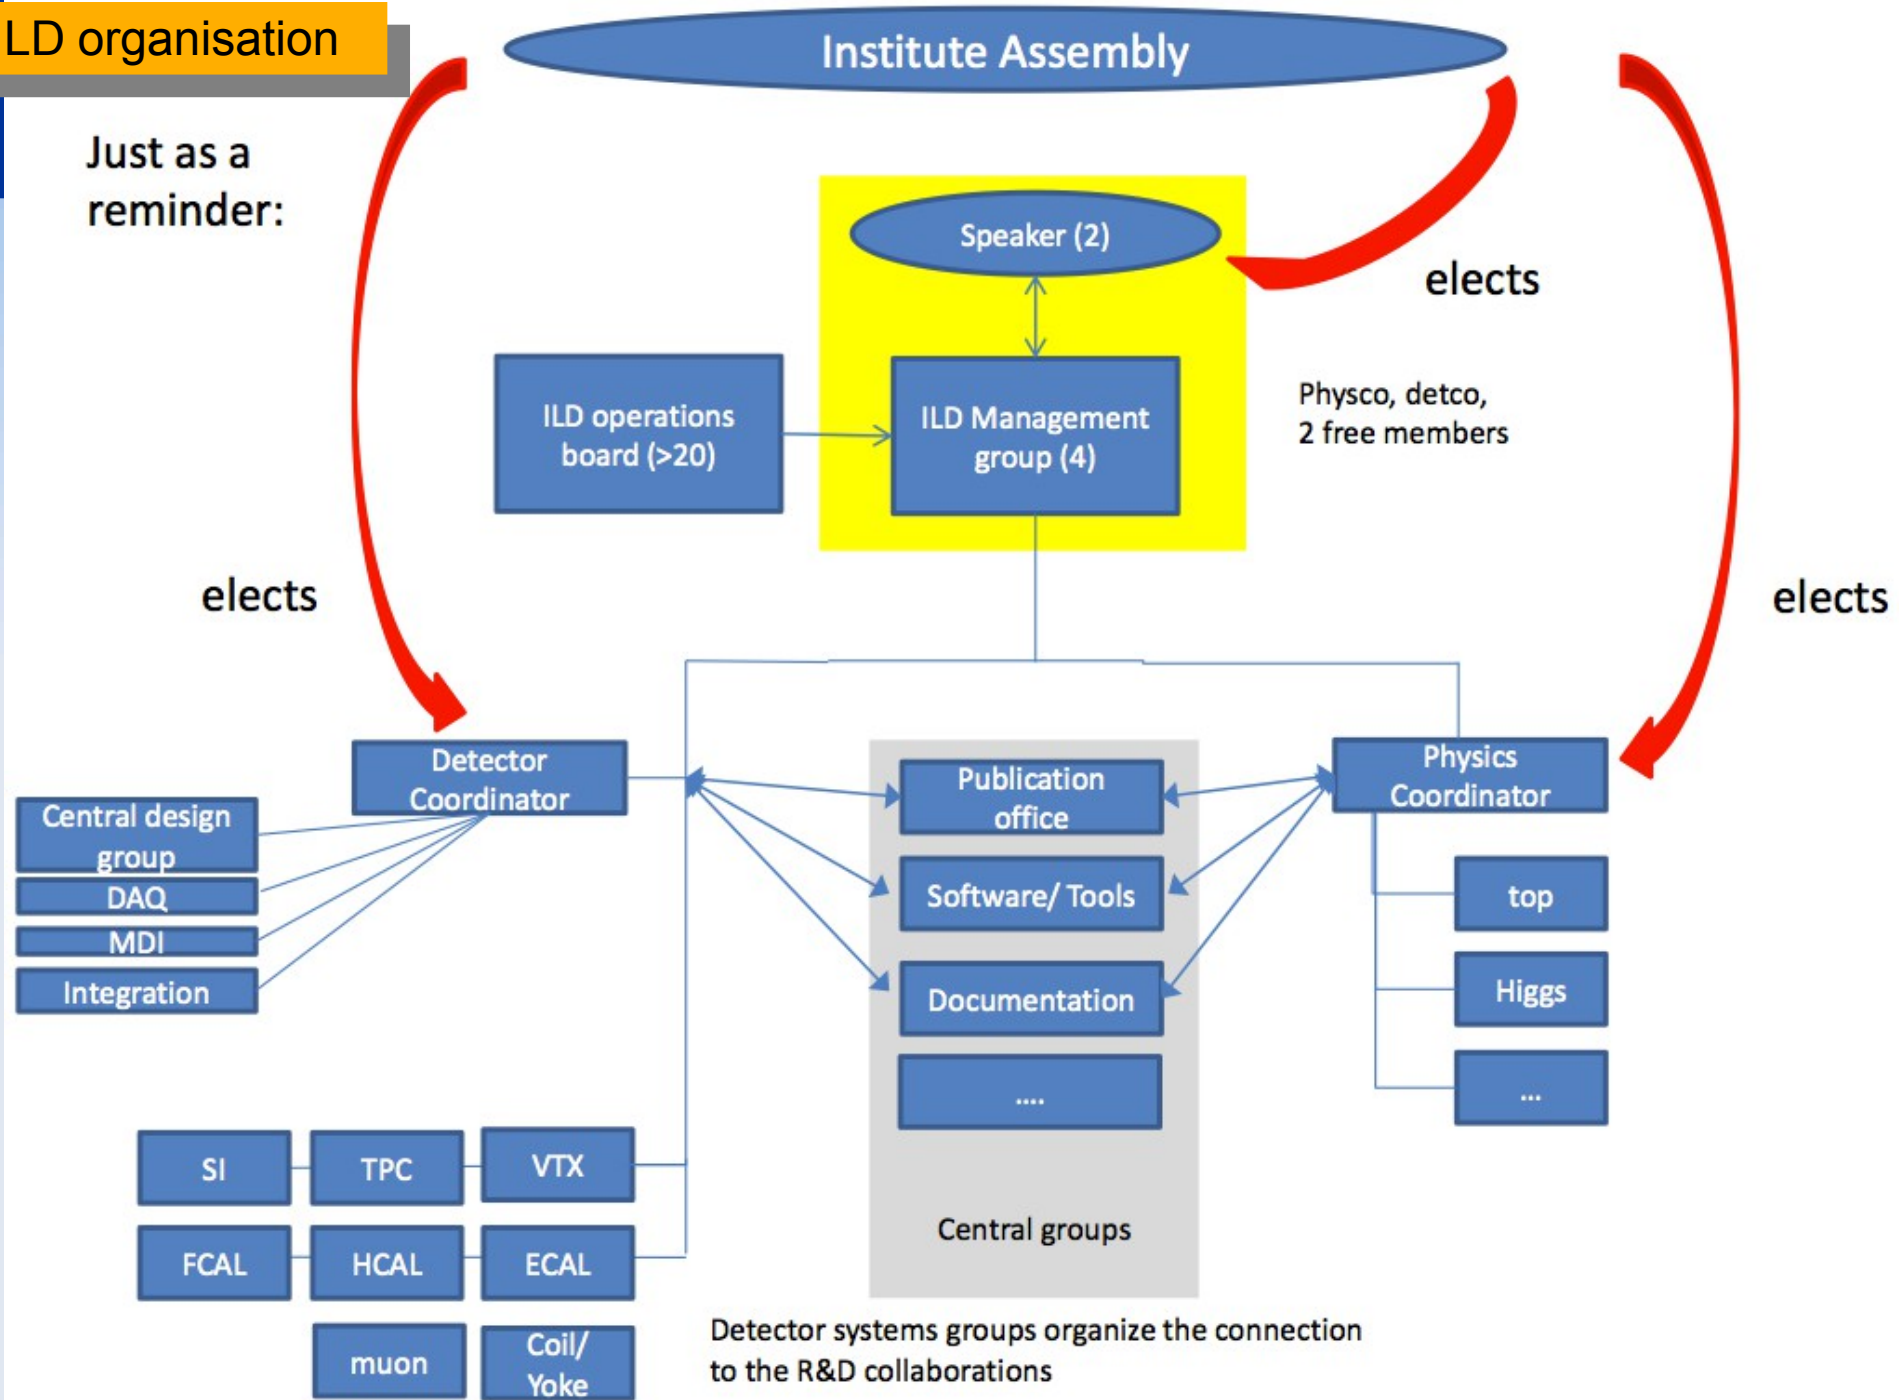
LD organisation

Institute Assembly

Just as a reminder:

Speaker (2)

elects

ILD operations board (>20)

ILD Management group (4)

Physco, detco, 2 free members

elects

elects

Detector Coordinator

Central design group

DAQ

MDI

Integration

Publication office

Software/ Tools

Documentation

....

Physics Coordinator

top

Higgs

...

SI

TPC

VTX

FCAL

HCAL

ECAL

muon

Coil/ Yoke

Central groups

Detector systems groups organize the connection to the R&D collaborations